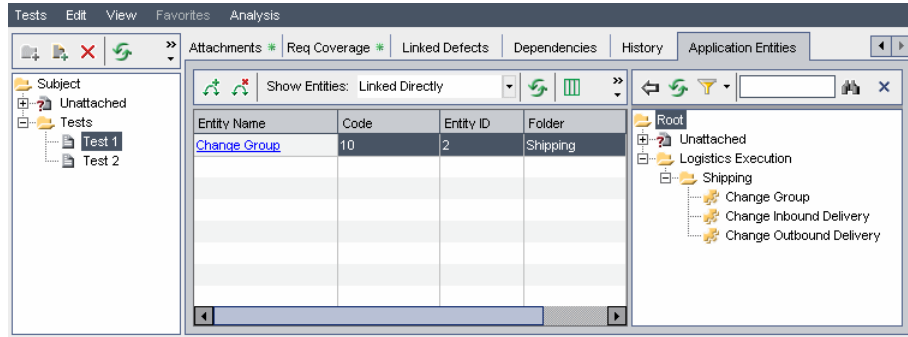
Tests Edit View Favorites Analysis

Attachments * Req Coverage * Linked Defects Dependencies History Application Entities

Subject
Unattached
Tests
Test 1
Test 2

Show Entities: Linked Directly

| Entity Name | Code | Entity ID | Folder |
|---|---|---|---|
| Change Group | 10 | 2 | Shipping |

Root
Unattached
Logistics Execution
Shipping
Change Group
Change Inbound Delivery
Change Outbound Delivery